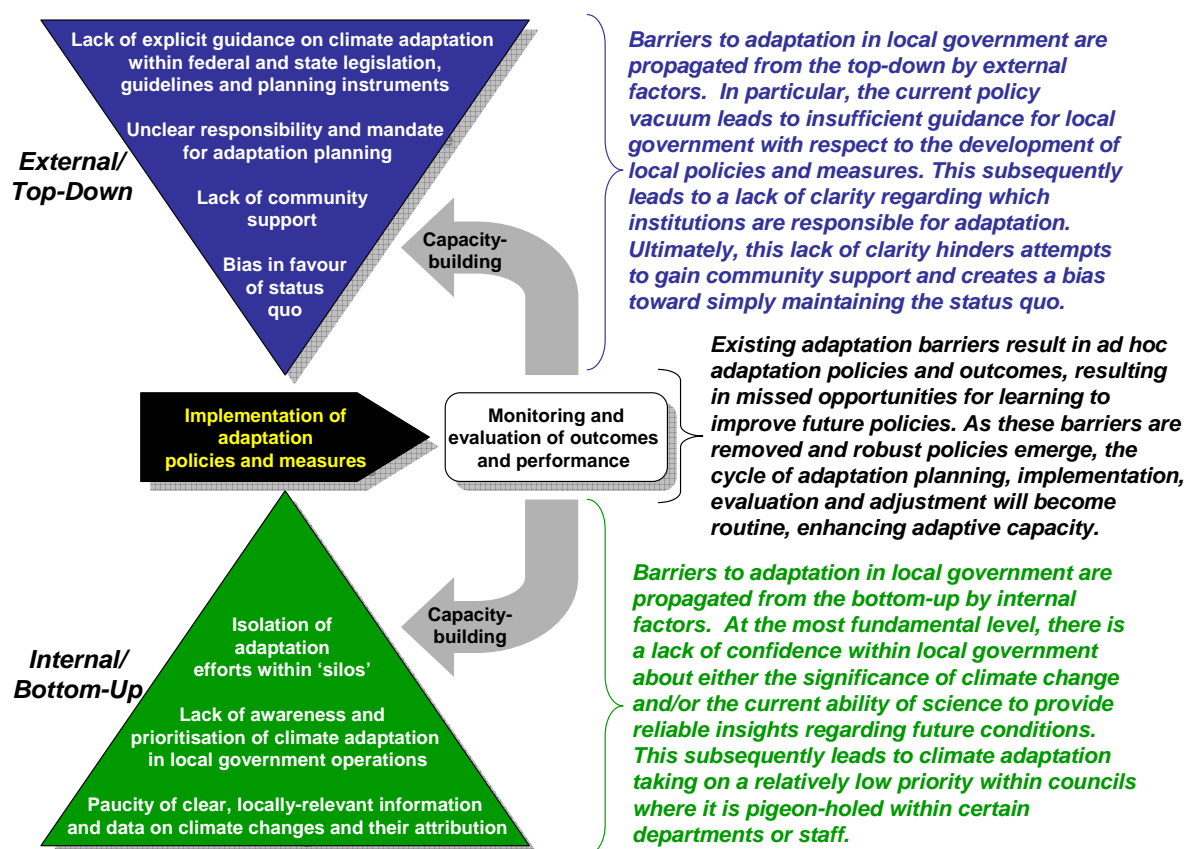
Lack of explicit guidance on climate adaptation within federal and state legislation, guidelines and planning instruments

Unclear responsibility and mandate for adaptation planning

Lack of community support

Bias in favour of status quo

External/ Top-Down

Capacity-building

Barriers to adaptation in local government are propagated from the top-down by external factors. In particular, the current policy vacuum leads to insufficient guidance for local government with respect to the development of local policies and measures. This subsequently leads to a lack of clarity regarding which institutions are responsible for adaptation. Ultimately, this lack of clarity hinders attempts to gain community support and creates a bias toward simply maintaining the status quo.

Implementation of adaptation policies and measures

Monitoring and evaluation of outcomes and performance

Existing adaptation barriers result in ad hoc adaptation policies and outcomes, resulting in missed opportunities for learning to improve future policies. As these barriers are removed and robust policies emerge, the cycle of adaptation planning, implementation, evaluation and adjustment will become routine, enhancing adaptive capacity.

Capacity-building

Internal/ Bottom-Up

Isolation of adaptation efforts within 'silos'

Lack of awareness and prioritisation of climate adaptation in local government operations

Paucity of clear, locally-relevant information and data on climate changes and their attribution

Barriers to adaptation in local government are propagated from the bottom-up by internal factors. At the most fundamental level, there is a lack of confidence within local government about either the significance of climate change and/or the current ability of science to provide reliable insights regarding future conditions. This subsequently leads to climate adaptation taking on a relatively low priority within councils where it is pigeon-holed within certain departments or staff.